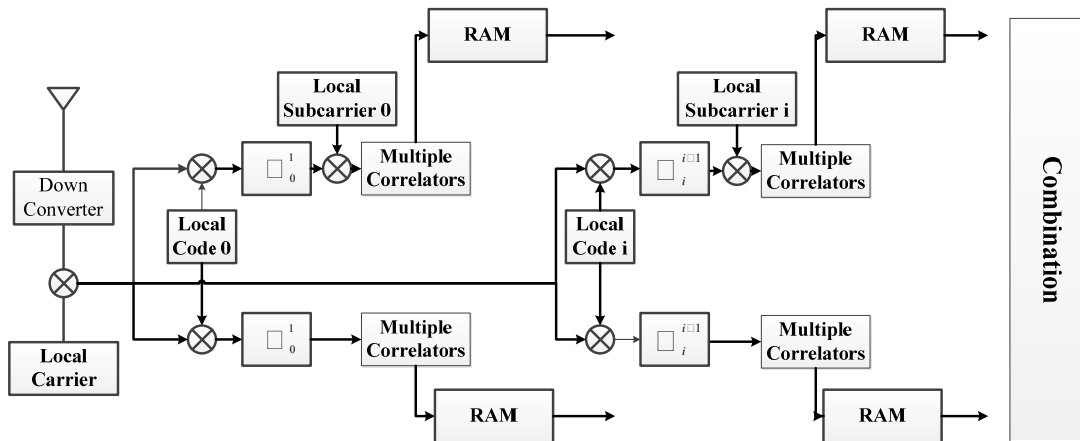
RAM

Local Subcarrier 0

Down Converter

$\square_{0}^{1}$

Multiple Correlators

Local Code 0

Local Carrier

$\square_{0}^{1}$

Multiple Correlators

RAM

RAM

Local Subcarrier i

$\square_{i}^{i\square 1}$

Multiple Correlators

Local Code i

$\square_{i}^{i\square 1}$

Multiple Correlators

RAM

Combination